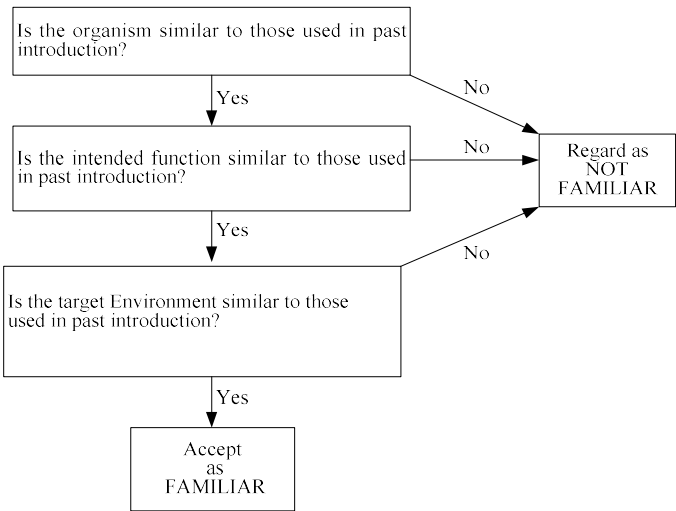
Is the organism similar to those used in past introduction?

Yes

No

Is the intended function similar to those used in past introduction?

No

Regard as NOT FAMILIAR

Yes

No

Is the target Environment similar to those used in past introduction?

Yes

Accept as FAMILIAR